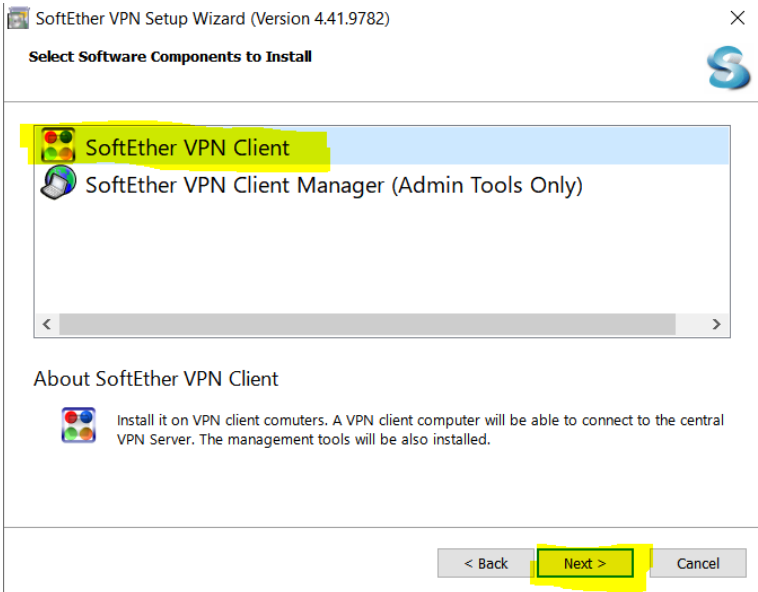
SoftEther VPN Setup Wizard (Version 4.41.9782)

Select Software Components to Install

SoftEther VPN Client
SoftEther VPN Client Manager (Admin Tools Only)

About SoftEther VPN Client

Install it on VPN client comuters. A VPN client computer will be able to connect to the central VPN Server. The management tools will be also installed.

< Back
Next >
Cancel